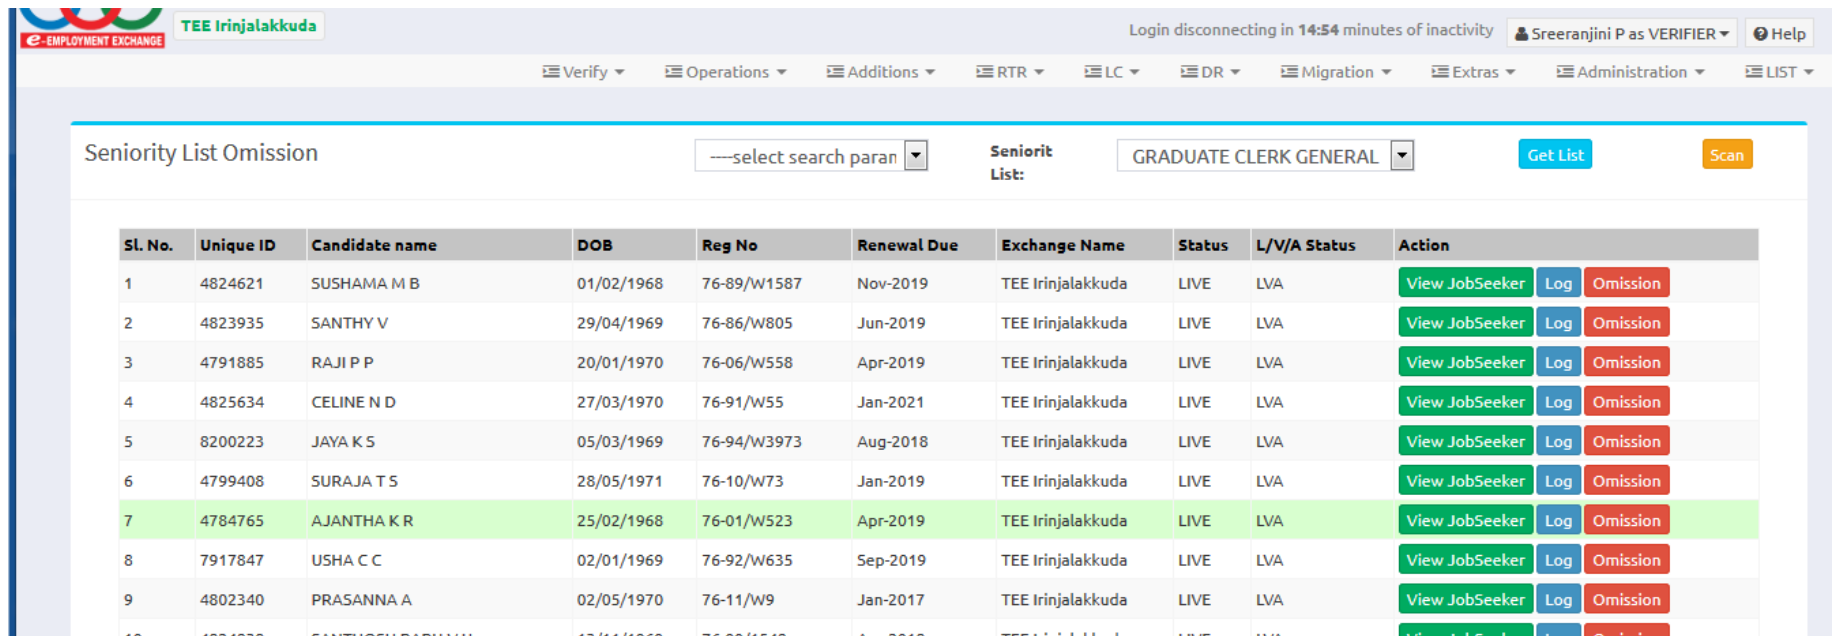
e-EMPLOYMENT EXCHANGE TEE Irinjalakkuda

Login disconnecting in 14:54 minutes of inactivity Sreeranjini P as VERIFIER Help

Verify Operations Additions RTR LC DR Migration Extras Administration LIST

Seniority List Omission

---select search paran

Seniorit List:

GRADUATE CLERK GENERAL

Get List

Scan

| Sl. No. | Unique ID | Candidate name | DOB | Reg No | Renewal Due | Exchange Name | Status | L/V/A Status | Action |
|---|---|---|---|---|---|---|---|---|---|
| 1 | 4824621 | SUSHAMA M B | 01/02/1968 | 76-89/W1587 | Nov-2019 | TEE Irinjalakkuda | LIVE | LVA | View JobSeeker Log Omission |
| 2 | 4823935 | SANTHY V | 29/04/1969 | 76-86/W805 | Jun-2019 | TEE Irinjalakkuda | LIVE | LVA | View JobSeeker Log Omission |
| 3 | 4791885 | RAJI P P | 20/01/1970 | 76-06/W558 | Apr-2019 | TEE Irinjalakkuda | LIVE | LVA | View JobSeeker Log Omission |
| 4 | 4825634 | CELINE N D | 27/03/1970 | 76-91/W55 | Jan-2021 | TEE Irinjalakkuda | LIVE | LVA | View JobSeeker Log Omission |
| 5 | 8200223 | JAYA K S | 05/03/1969 | 76-94/W3973 | Aug-2018 | TEE Irinjalakkuda | LIVE | LVA | View JobSeeker Log Omission |
| 6 | 4799408 | SURAJA T S | 28/05/1971 | 76-10/W73 | Jan-2019 | TEE Irinjalakkuda | LIVE | LVA | View JobSeeker Log Omission |
| 7 | 4784765 | AJANTHA K R | 25/02/1968 | 76-01/W523 | Apr-2019 | TEE Irinjalakkuda | LIVE | LVA | View JobSeeker Log Omission |
| 8 | 7917847 | USHA C C | 02/01/1969 | 76-92/W635 | Sep-2019 | TEE Irinjalakkuda | LIVE | LVA | View JobSeeker Log Omission |
| 9 | 4802340 | PRASANNA A | 02/05/1970 | 76-11/W9 | Jan-2017 | TEE Irinjalakkuda | LIVE | LVA | View JobSeeker Log Omission |
| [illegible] | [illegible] | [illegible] | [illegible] | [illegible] | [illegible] | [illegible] | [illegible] | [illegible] | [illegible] |